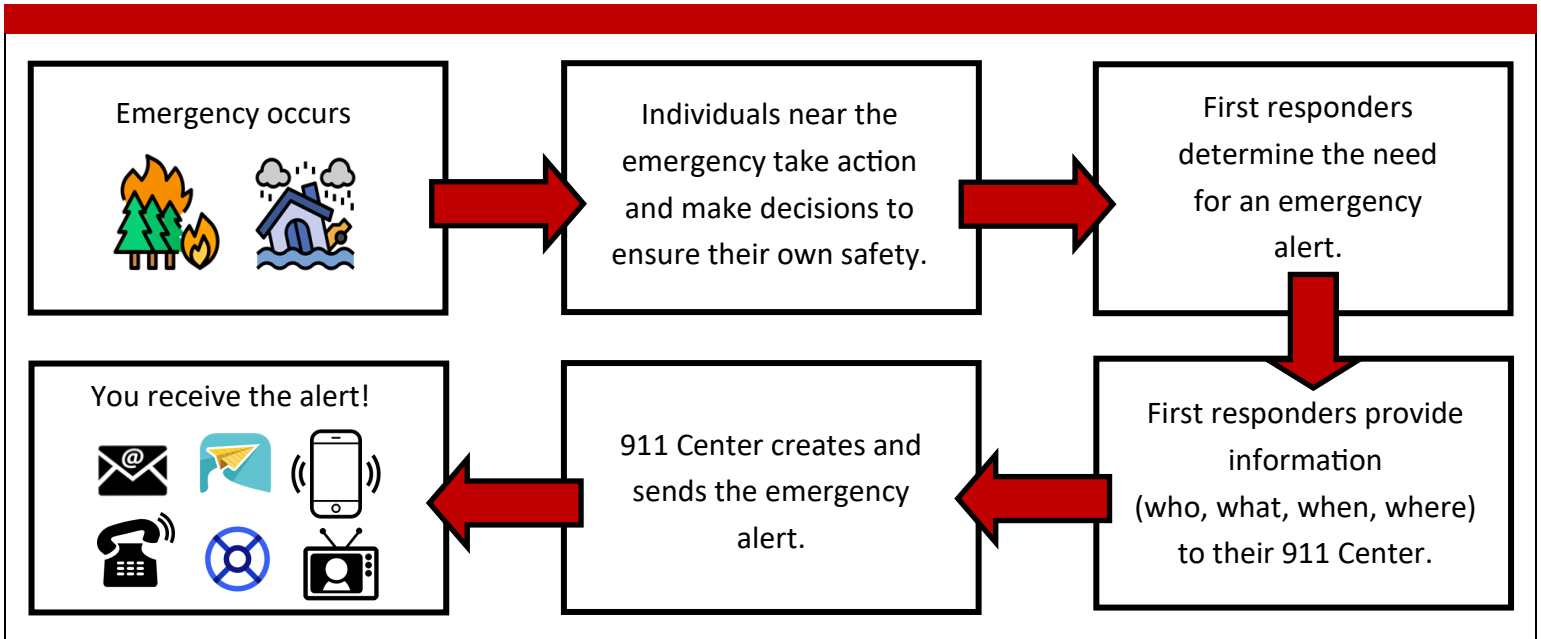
Emergency occurs

Individuals near the emergency take action and make decisions to ensure their own safety.

First responders determine the need for an emergency alert.

First responders provide information (who, what, when, where) to their 911 Center.

911 Center creates and sends the emergency alert.

You receive the alert!